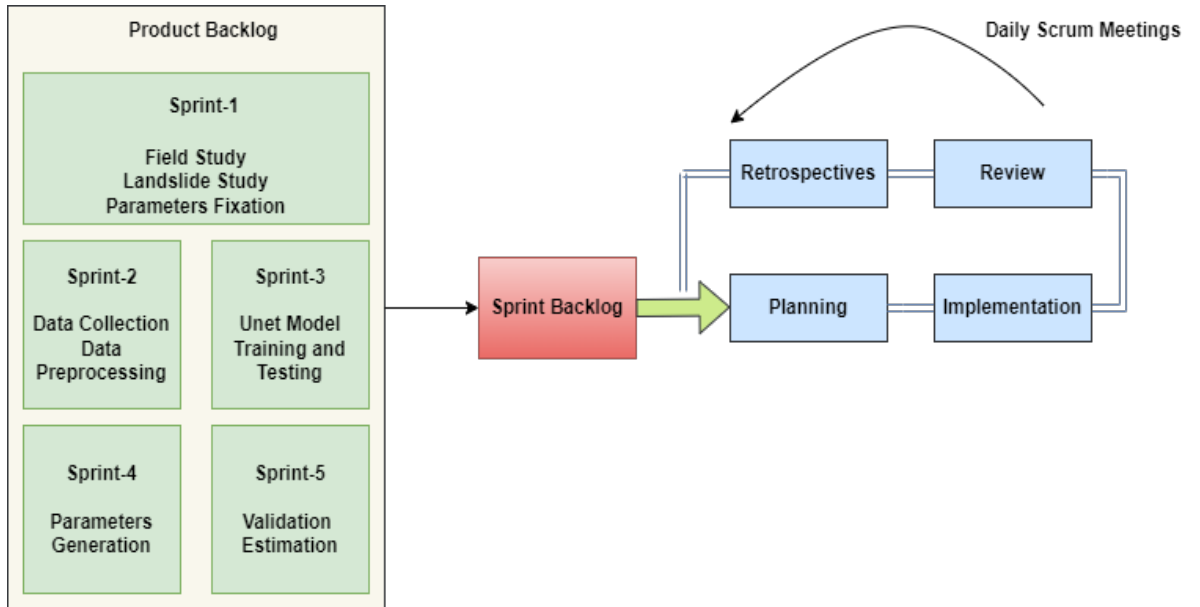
Product Backlog

Sprint-1

Field Study
Landslide Study
Parameters Fixation

Sprint-2

Data Collection
Data
Preprocessing

Sprint-3

Unet Model
Training and
Testing

Sprint-4

Parameters
Generation

Sprint-5

Validation
Estimation

Sprint Backlog

Daily Scrum Meetings

Retrospectives

Review

Planning

Implementation